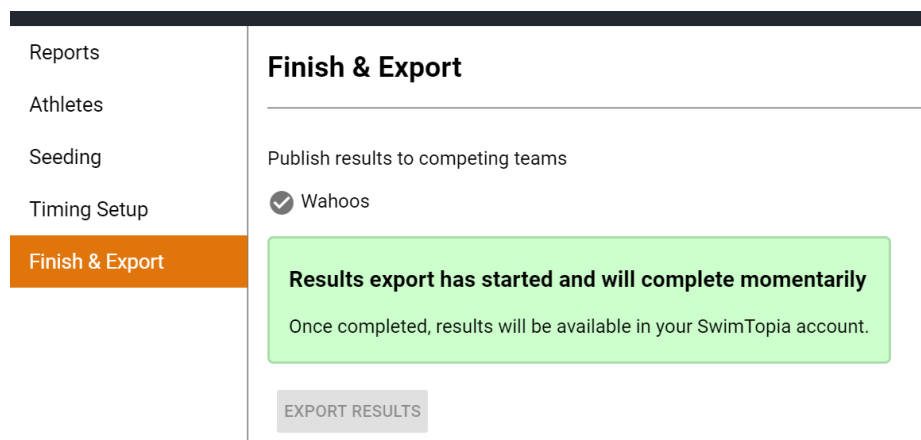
Reports
Athletes
Seeding
Timing Setup
Finish & Export

Finish & Export

Publish results to competing teams

Wahoos

Results export has started and will complete momentarily

Once completed, results will be available in your SwimTopia account.

EXPORT RESULTS